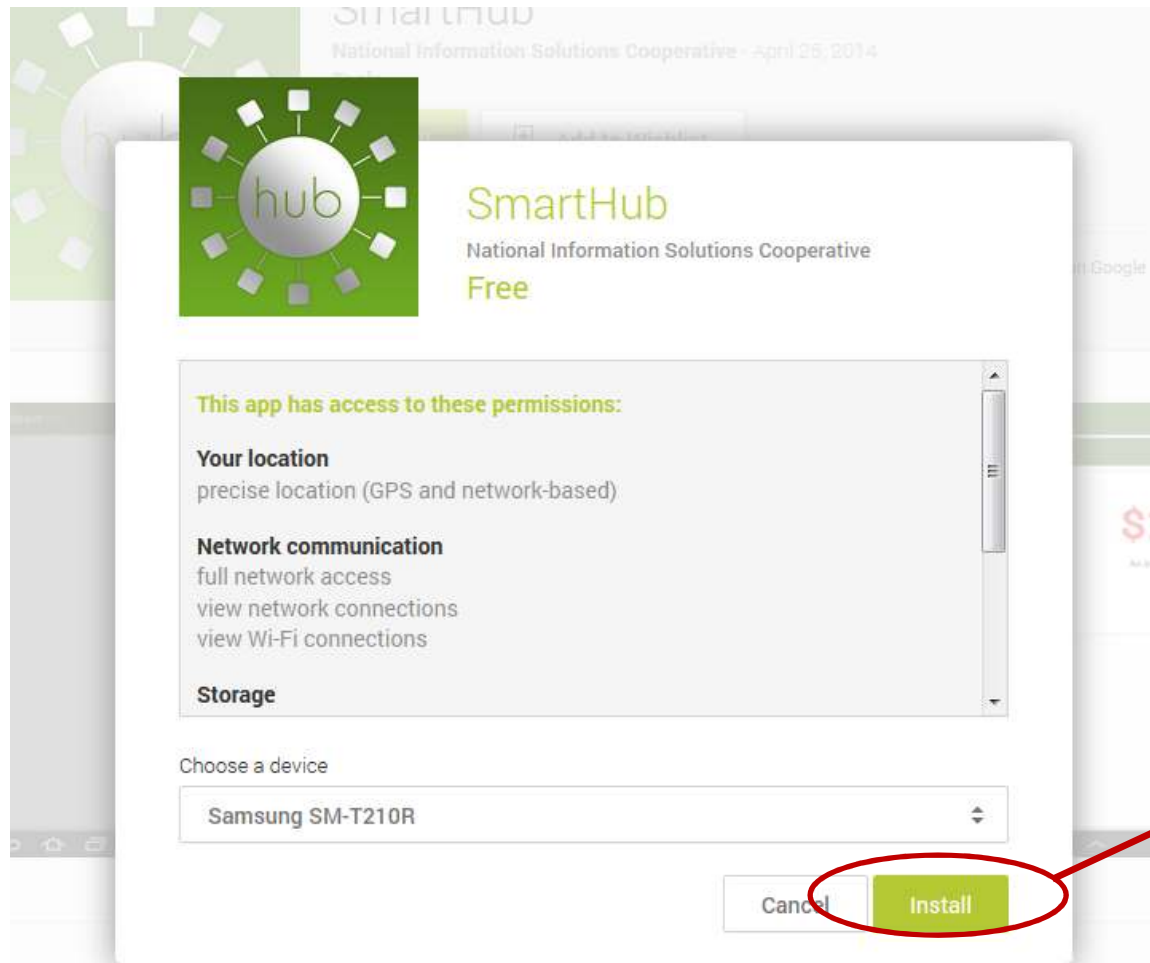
SmartHub
National Information Solutions Cooperative - April 25, 2014

hub

SmartHub
National Information Solutions Cooperative
Free

This app has access to these permissions:

Your location
precise location (GPS and network-based)

Network communication
full network access
view network connections
view Wi-Fi connections

Storage

Choose a device
Samsung SM-T210R

Cancel
Install